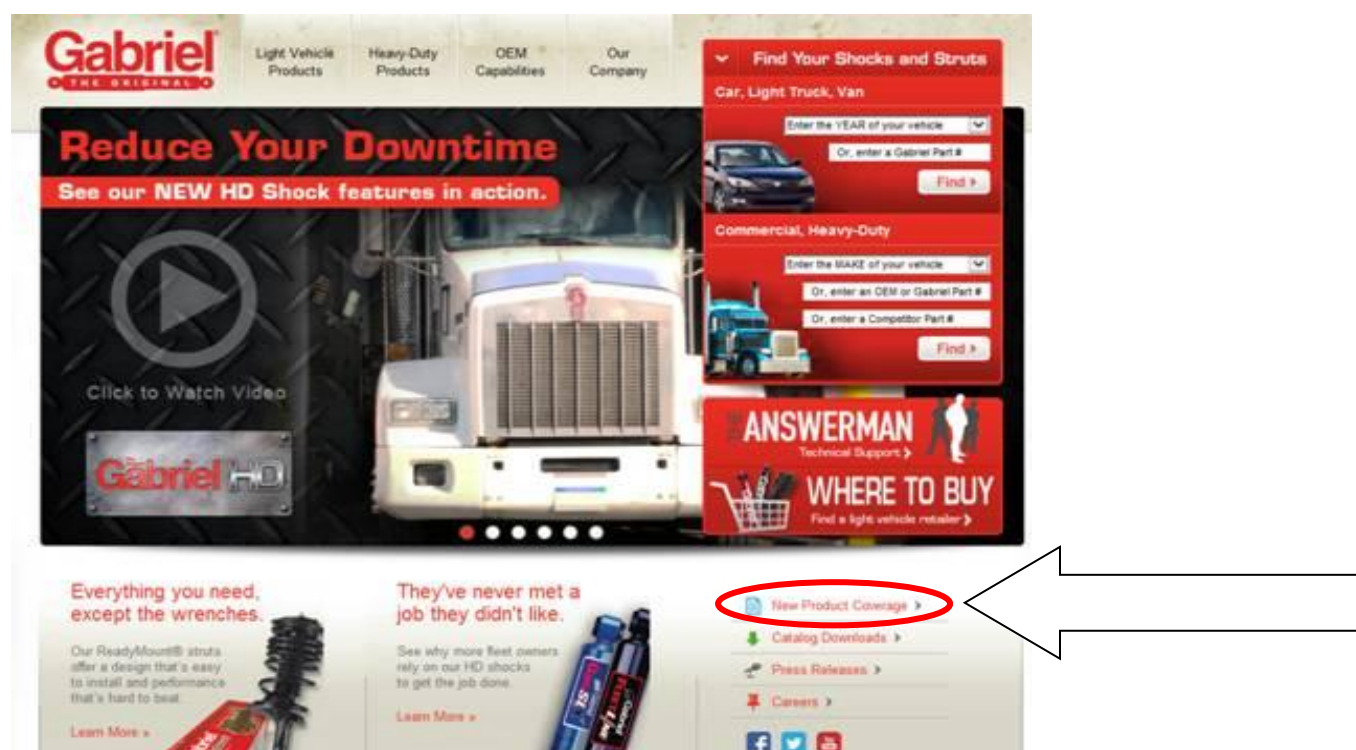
Gabriel
THE ORIGINAL

Light Vehicle Products

Heavy-Duty Products

OEM Capabilities

Our Company

Find Your Shocks and Struts

Car, Light Truck, Van

Enter the YEAR of your vehicle

Or, enter a Gabriel Part #

Find ›

Commercial, Heavy-Duty

Enter the MAKE of your vehicle

Or, enter an OEM or Gabriel Part #

Or, enter a Competitor Part #

Find ›

Reduce Your Downtime

See our NEW HD Shock features in action.

Click to Watch Video

Gabriel HD

ANSWERMAN
Technical Support ›

WHERE TO BUY
Find a light vehicle retailer ›

Everything you need, except the wrenches.

Our ReadyMount® struts offer a design that's easy to install and performance that's hard to beat.

Learn More »

They've never met a job they didn't like.

See why more fleet owners rely on our HD shocks to get the job done.

Learn More »

New Product Coverage ›

Catalog Downloads ›

Press Releases ›

Careers ›